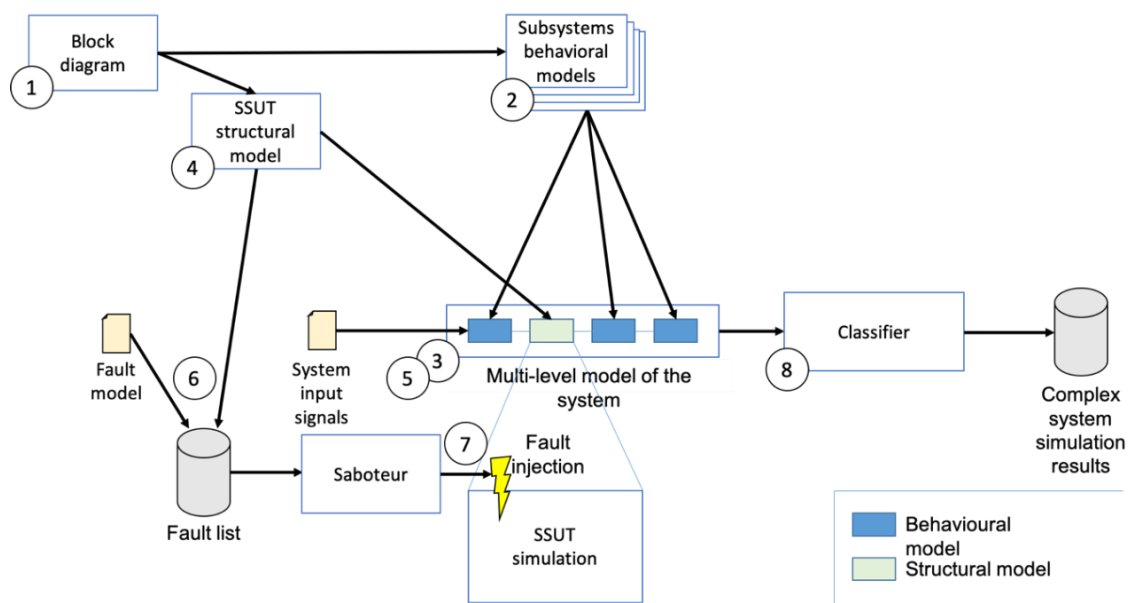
Block diagram
1

Subsystems behavioral models
2

SSUT structural model
4

Fault model
6

System input signals
5
3
Multi-level model of the system

Classifier
8

Complex system simulation results

Fault list

Saboteur
7
Fault injection

SSUT simulation

Behavioural model
Structural model